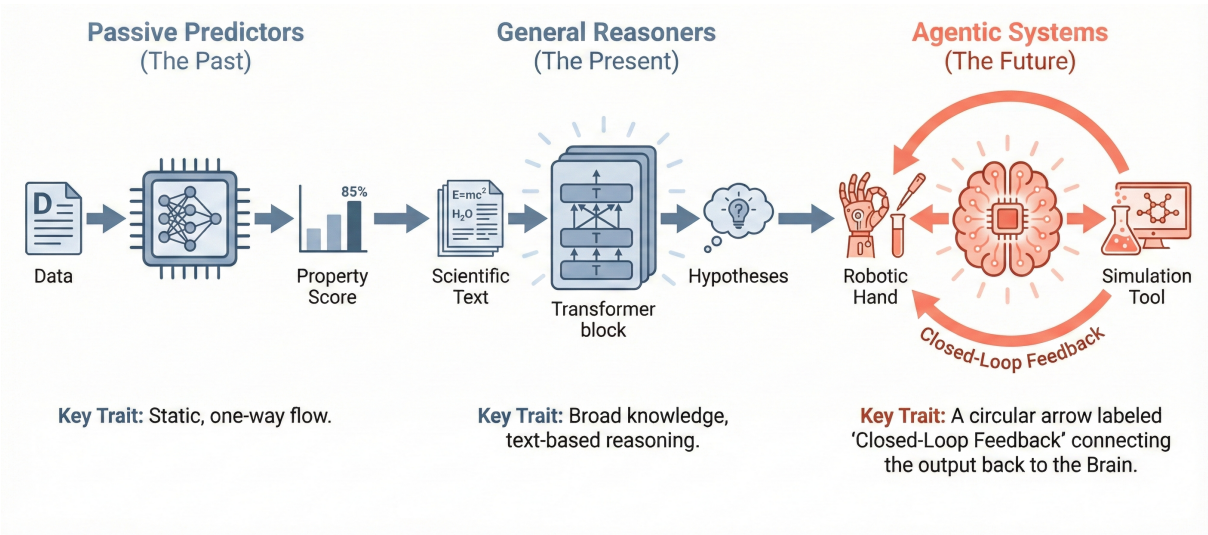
Passive Predictors
(The Past)

General Reasoners
(The Present)

Agentic Systems
(The Future)

D

Data

85%

Property Score

$E=mc^2$
$H_2O$

Scientific Text

T
T
T

Transformer block

?

Hypotheses

Robotic Hand

Simulation Tool

Closed-Loop Feedback

Key Trait: Static, one-way flow.

Key Trait: Broad knowledge, text-based reasoning.

Key Trait: A circular arrow labeled 'Closed-Loop Feedback' connecting the output back to the Brain.